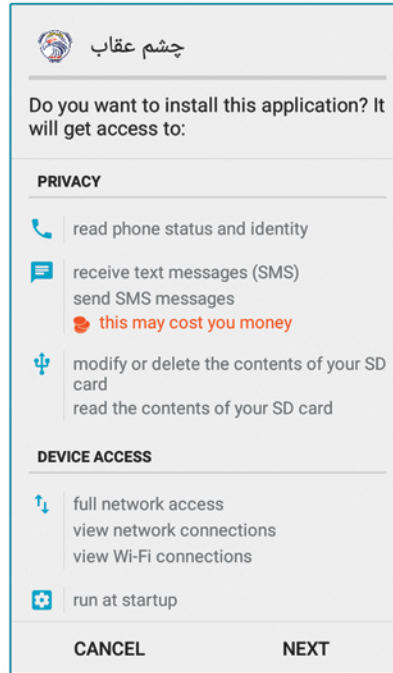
چشم عقاب

Do you want to install this application? It will get access to:

PRIVACY

read phone status and identity

receive text messages (SMS)
send SMS messages
this may cost you money

modify or delete the contents of your SD card
read the contents of your SD card

DEVICE ACCESS

full network access
view network connections
view Wi-Fi connections

run at startup

CANCEL NEXT